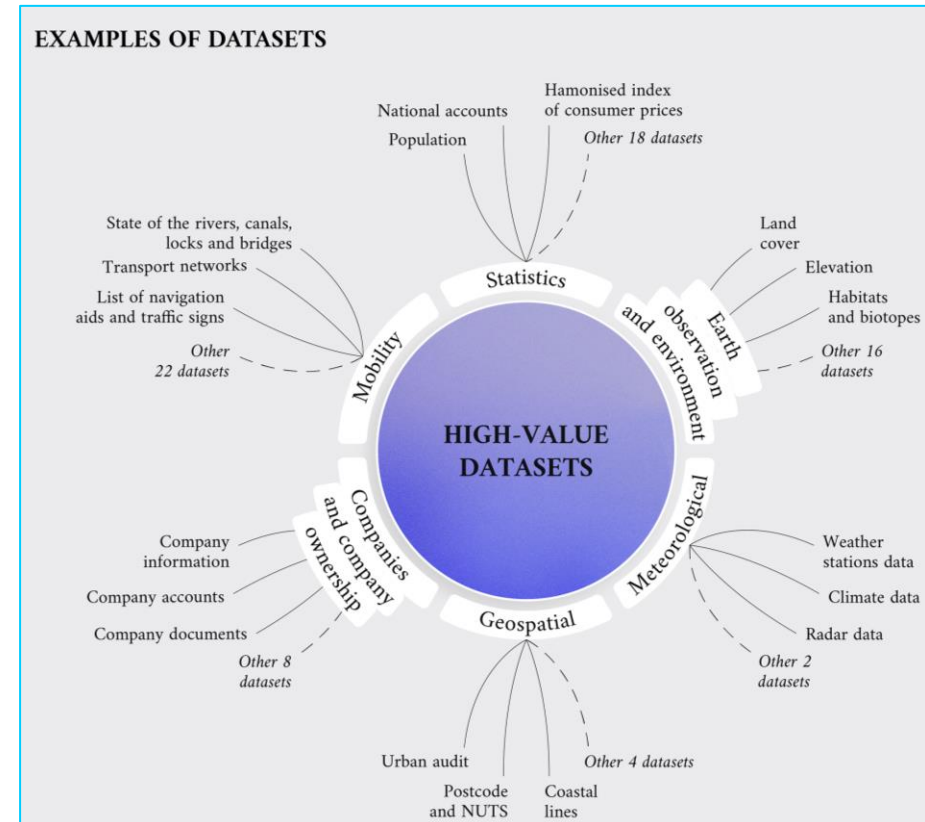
EXAMPLES OF DATASETS

HIGH-VALUE DATASETS

Statistics

National accounts

Population

Hamonised index of consumer prices

Other 18 datasets

Earth observation and environment

Land cover

Elevation

Habitats and biotopes

Other 16 datasets

Meteorological

Weather stations data

Climate data

Radar data

Other 2 datasets

Geospatial

Urban audit

Postcode and NUTS

Coastal lines

Other 4 datasets

Companies and company ownership

Company information

Company accounts

Company documents

Other 8 datasets

Mobility

State of the rivers, canals, locks and bridges

Transport networks

List of navigation aids and traffic signs

Other 22 datasets